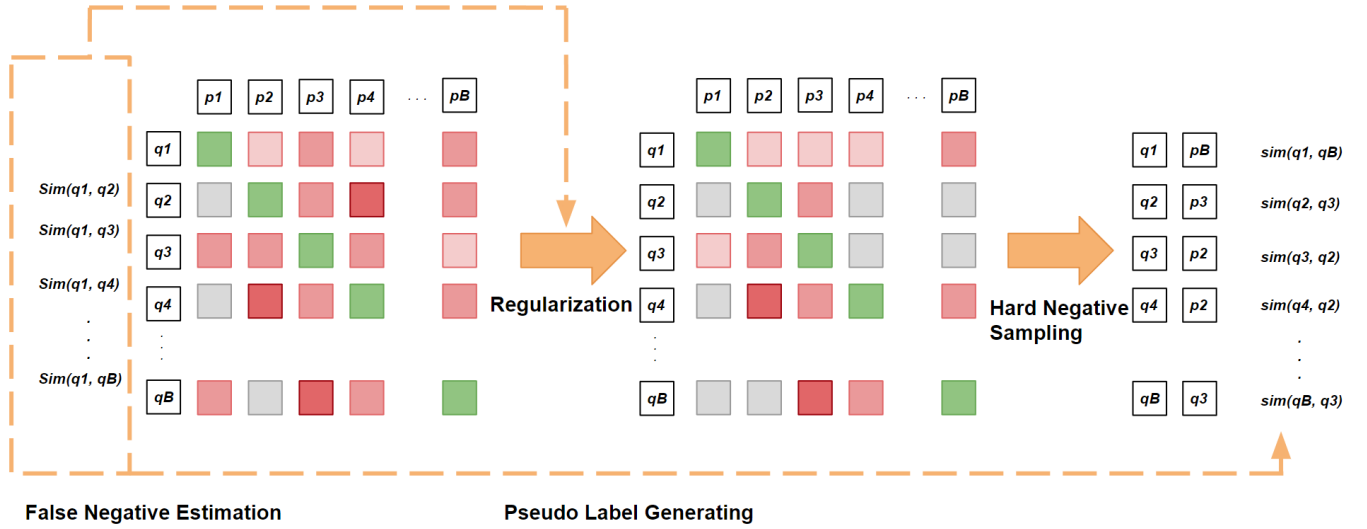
Sim(q1, q2)
Sim(q1, q3)
Sim(q1, q4)
.
.
.
Sim(q1, qB)

p1 p2 p3 p4 ... pB
q1
q2
q3
q4
.
.
.
qB

Regularization

p1 p2 p3 p4 ... pB
q1
q2
q3
q4
.
.
.
qB

Hard Negative Sampling

q1 pB sim(q1, qB)
q2 p3 sim(q2, q3)
q3 p2 sim(q3, q2)
q4 p2 sim(q4, q2)
.
.
.
qB q3 sim(qB, q3)

False Negative Estimation

Pseudo Label Generating